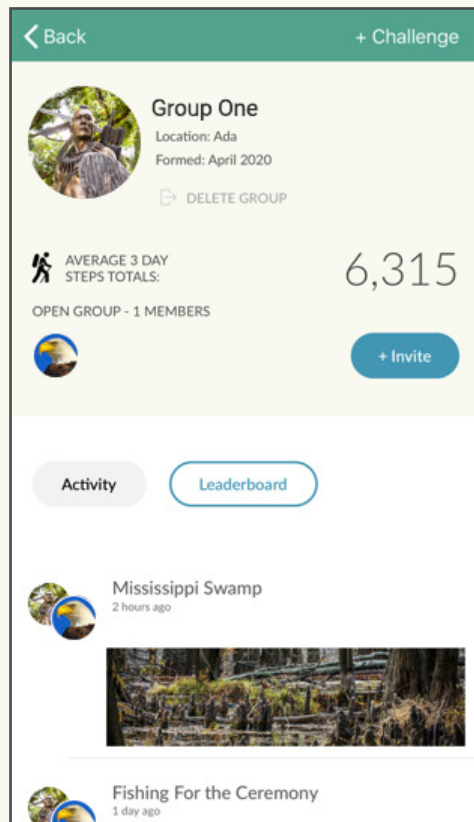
Back

+ Challenge

Group One

Location: Ada

Formed: April 2020

DELETE GROUP

AVERAGE 3 DAY STEPS TOTALS:

6,315

OPEN GROUP - 1 MEMBERS

+ Invite

Activity

Leaderboard

Mississippi Swamp

2 hours ago

Fishing For the Ceremony

1 day ago